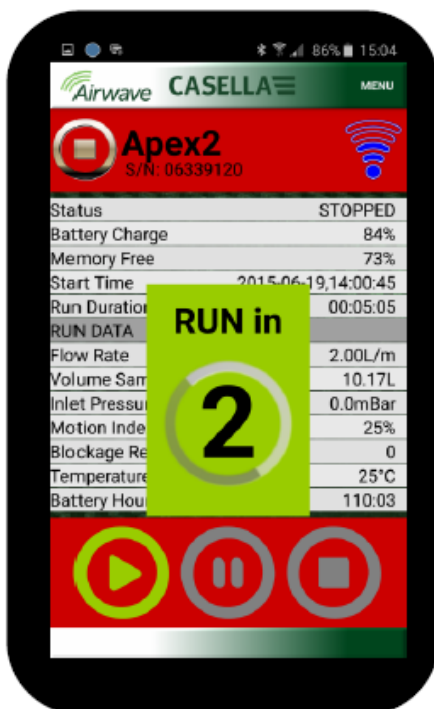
86% 15:04

Airwave CASELLA

MENU

Apex2
S/N: 06339120

| | |
|---|---|
| Status | STOPPED |
| Battery Charge | 84% |
| Memory Free | 73% |
| Start Time | 2015-06-19,14:00:45 |
| Run Duration | 00:05:05 |
| RUN DATA | |
| Flow Rate | 2.00L/m |
| Volume Sam | 10.17L |
| Inlet Pressu | 0.0mBar |
| Motion Inde | 25% |
| Blockage Re | 0 |
| Temperature | 25°C |
| Battery Hour | 110:03 |

RUN in

2